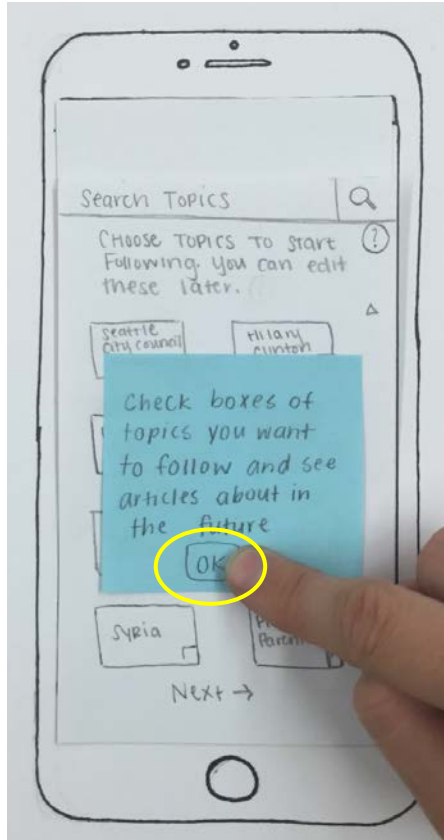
Search Topics

CHOOSE TOPICS TO START Following. You can edit these later.

?

Seattle City Council

Hilary Clinton

Check boxes of topics you want to follow and see articles about in the future

OK

Syria

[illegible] Parent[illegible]

Next →